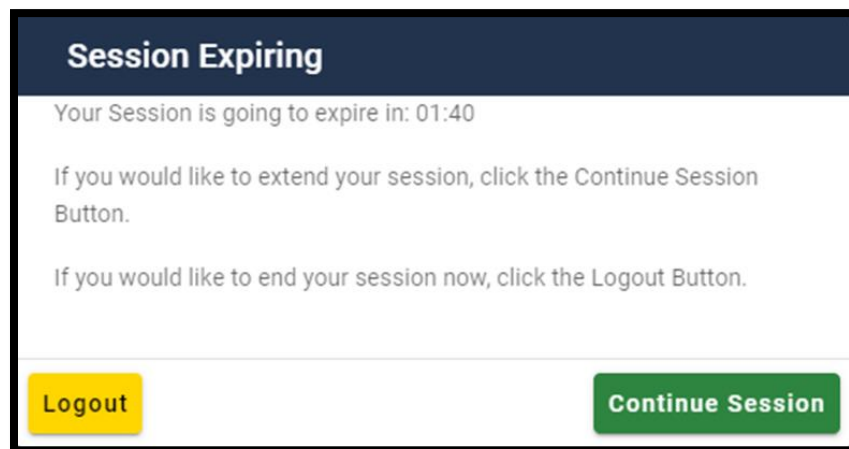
Session Expiring

Your Session is going to expire in: 01:40

If you would like to extend your session, click the Continue Session Button.

If you would like to end your session now, click the Logout Button.

Logout

Continue Session